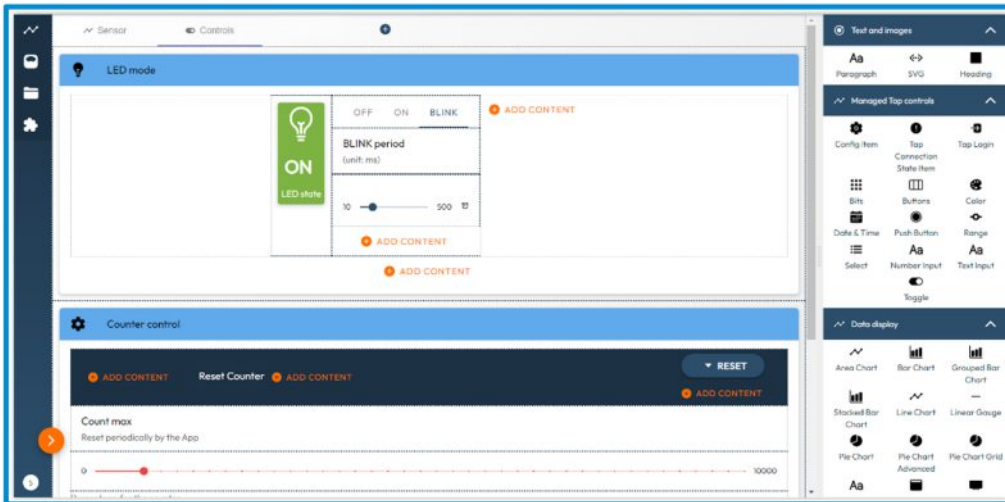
Sensor
Controls

LED mode

ON
LED state

OFF ON BLINK

BLINK period
(unit: ms)

10 500

ADD CONTENT
ADD CONTENT
ADD CONTENT

Counter control

ADD CONTENT Reset Counter ADD CONTENT
RESET
ADD CONTENT

Count max
Reset periodically by the App

0 10000

Text and images
Paragraph SVG Heading

Managed Tap controls
Config Item
Tap Connection State Item
Tap Login
Bits
Buttons
Color
Date & Time
Push Button
Range
Select
Number Input
Text Input
Toggle

Data display
Area Chart
Bar Chart
Grouped Bar Chart
Stacked Bar Chart
Line Chart
Linear Gauge
Pie Chart
Pie Chart Advanced
Pie Chart Grid